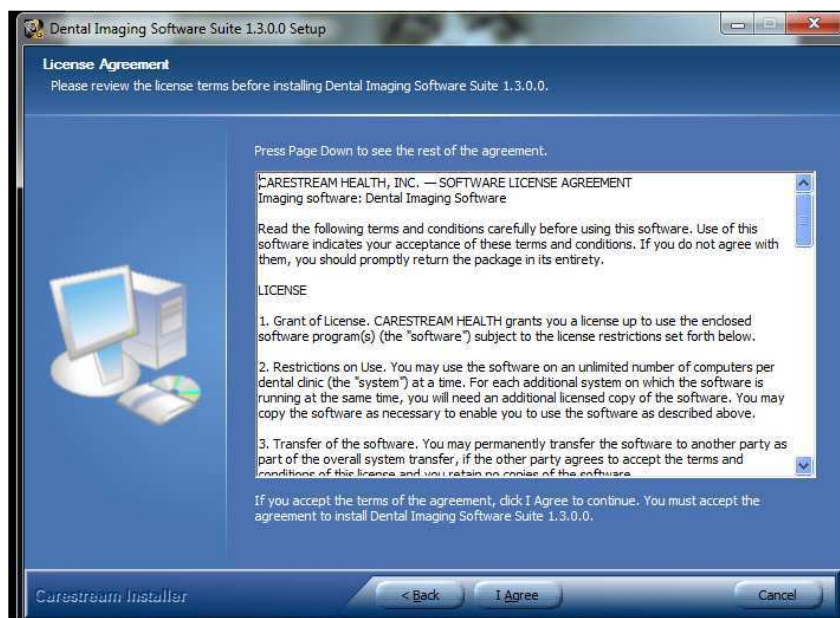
Dental Imaging Software Suite 1.3.0.0 Setup

License Agreement
Please review the license terms before installing Dental Imaging Software Suite 1.3.0.0.

Press Page Down to see the rest of the agreement.

CARESTREAM HEALTH, INC. — SOFTWARE LICENSE AGREEMENT
Imaging software: Dental Imaging Software

Read the following terms and conditions carefully before using this software. Use of this software indicates your acceptance of these terms and conditions. If you do not agree with them, you should promptly return the package in its entirety.

LICENSE

1. Grant of License. CARESTREAM HEALTH grants you a license up to use the enclosed software program(s) (the "software") subject to the license restrictions set forth below.

2. Restrictions on Use. You may use the software on an unlimited number of computers per dental clinic (the "system") at a time. For each additional system on which the software is running at the same time, you will need an additional licensed copy of the software. You may copy the software as necessary to enable you to use the software as described above.

3. Transfer of the software. You may permanently transfer the software to another party as part of the overall system transfer, if the other party agrees to accept the terms and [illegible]

If you accept the terms of the agreement, click I Agree to continue. You must accept the agreement to install Dental Imaging Software Suite 1.3.0.0.

Carestream Installer

< Back

I Agree

Cancel